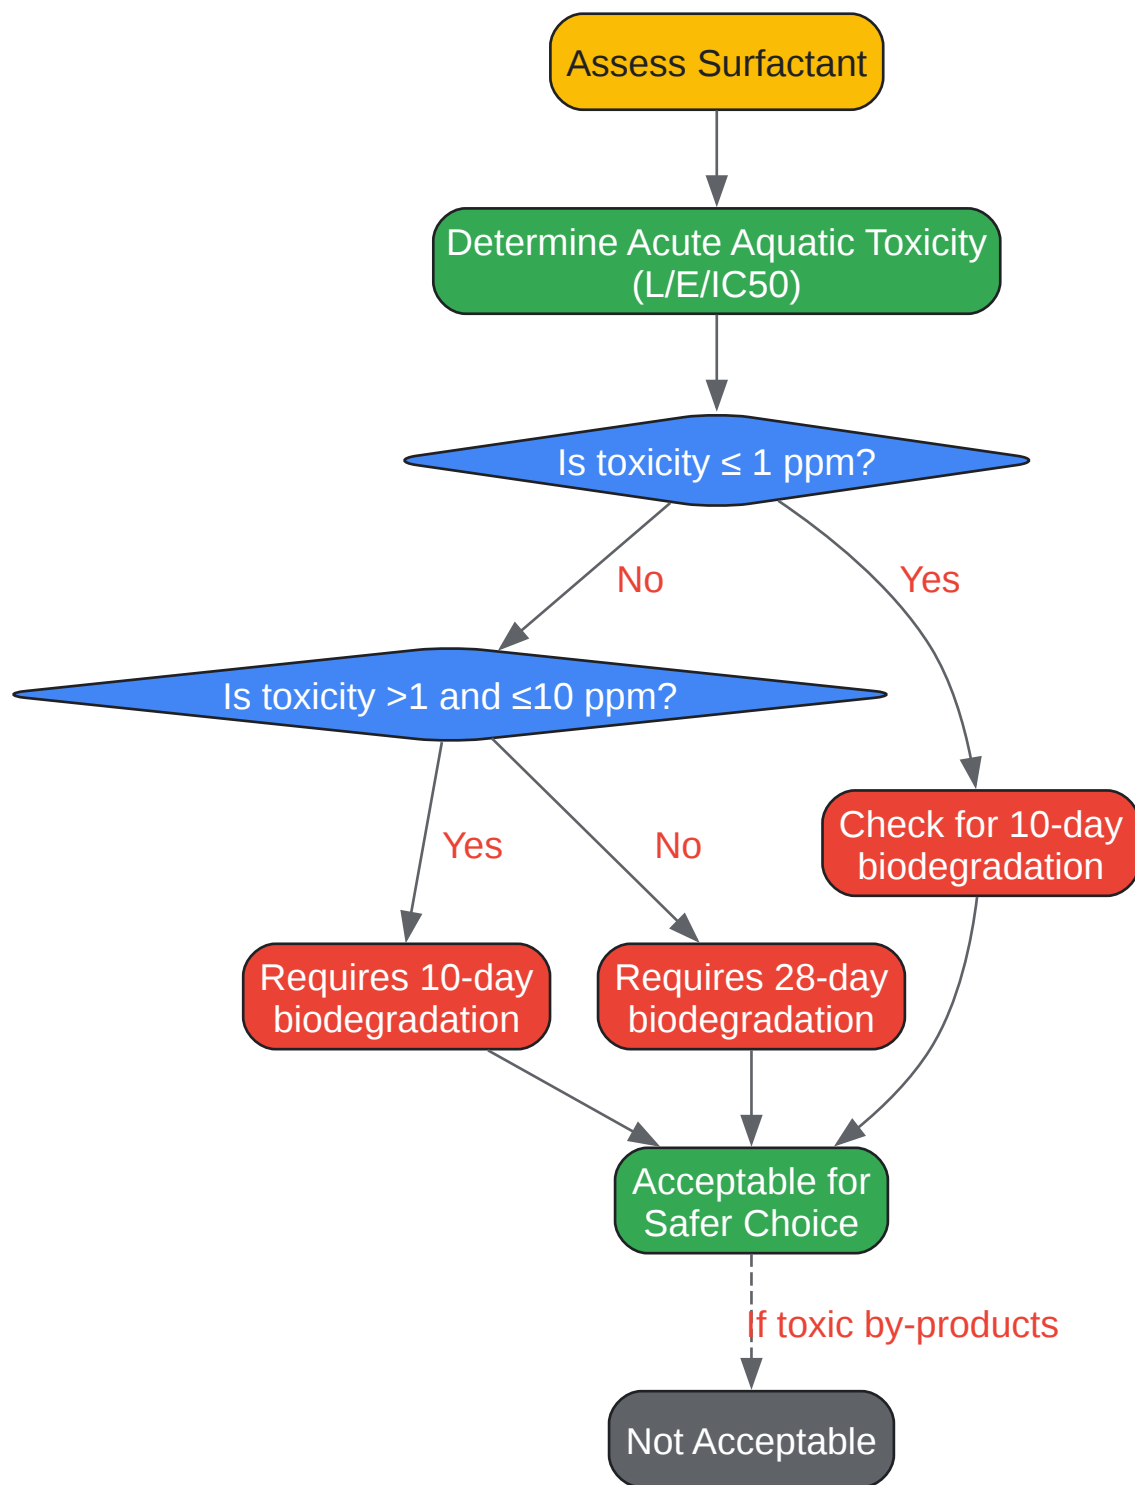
Assess Surfactant

Determine Acute Aquatic Toxicity (L/E/IC50)

Is toxicity ≤ 1 ppm?

No

Yes

Is toxicity >1 and ≤10 ppm?

Yes

No

Check for 10-day biodegradation

Requires 10-day biodegradation

Requires 28-day biodegradation

Acceptable for Safer Choice

If toxic by-products

Not Acceptable